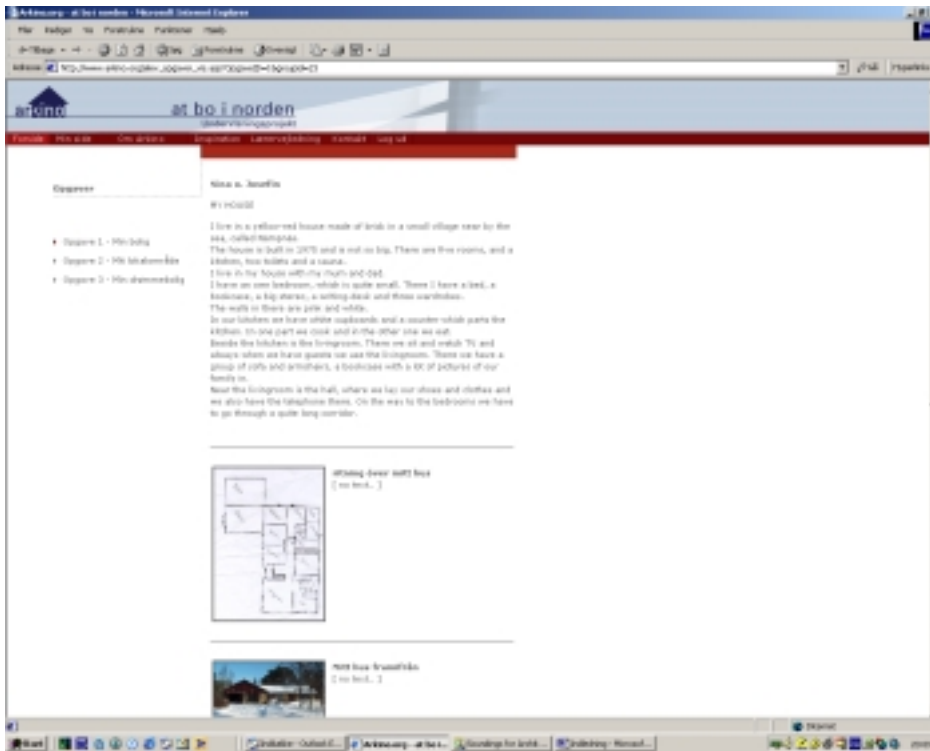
Arkino.org - at bo i norden - Microsoft Internet Explorer

Filer Rediger Vis Foretrukne Funktioner Hjælp

arkino

at bo i norden

Forside Min side Om arkino Inspiration Lærervejledning Kontakt Log ud

Opgaver

• Opgave 1 - Min bolig
• Opgave 2 - Mit lokalområde
• Opgave 3 - Min drømmebolig

Sina o. Josefin

MY HOUSE

I live in a yellow-red house made of brick in a small village near by the sea, called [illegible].
The house is built in 1970 and is not so big. There are five rooms, and a kitchen, two toilets and a sauna.
I live in my house with my mum and dad.
I have an own bedroom, which is quite small. There I have a bed, a bookcase, a big stereo, a writing desk and three wardrobes.
The walls in there are pale and white.
In our kitchen we have white cupboards and a counter which parts the kitchen. In one part we cook and in the other one we eat.
Beside the kitchen is the livingroom. There we sit and watch TV and always when we have guests we use the livingroom. There we have a group of sofa and armchairs, a bookcase with a lot of pictures of our family in.
Near the livingroom is the hall, where we lay our shoes and clothes and we also have the telephone there. On the way to the bedrooms we have to go through a quite long corridor.

Tegning over mit hus
[ no text.. ]

Mit hus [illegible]
[ no text.. ]

Start